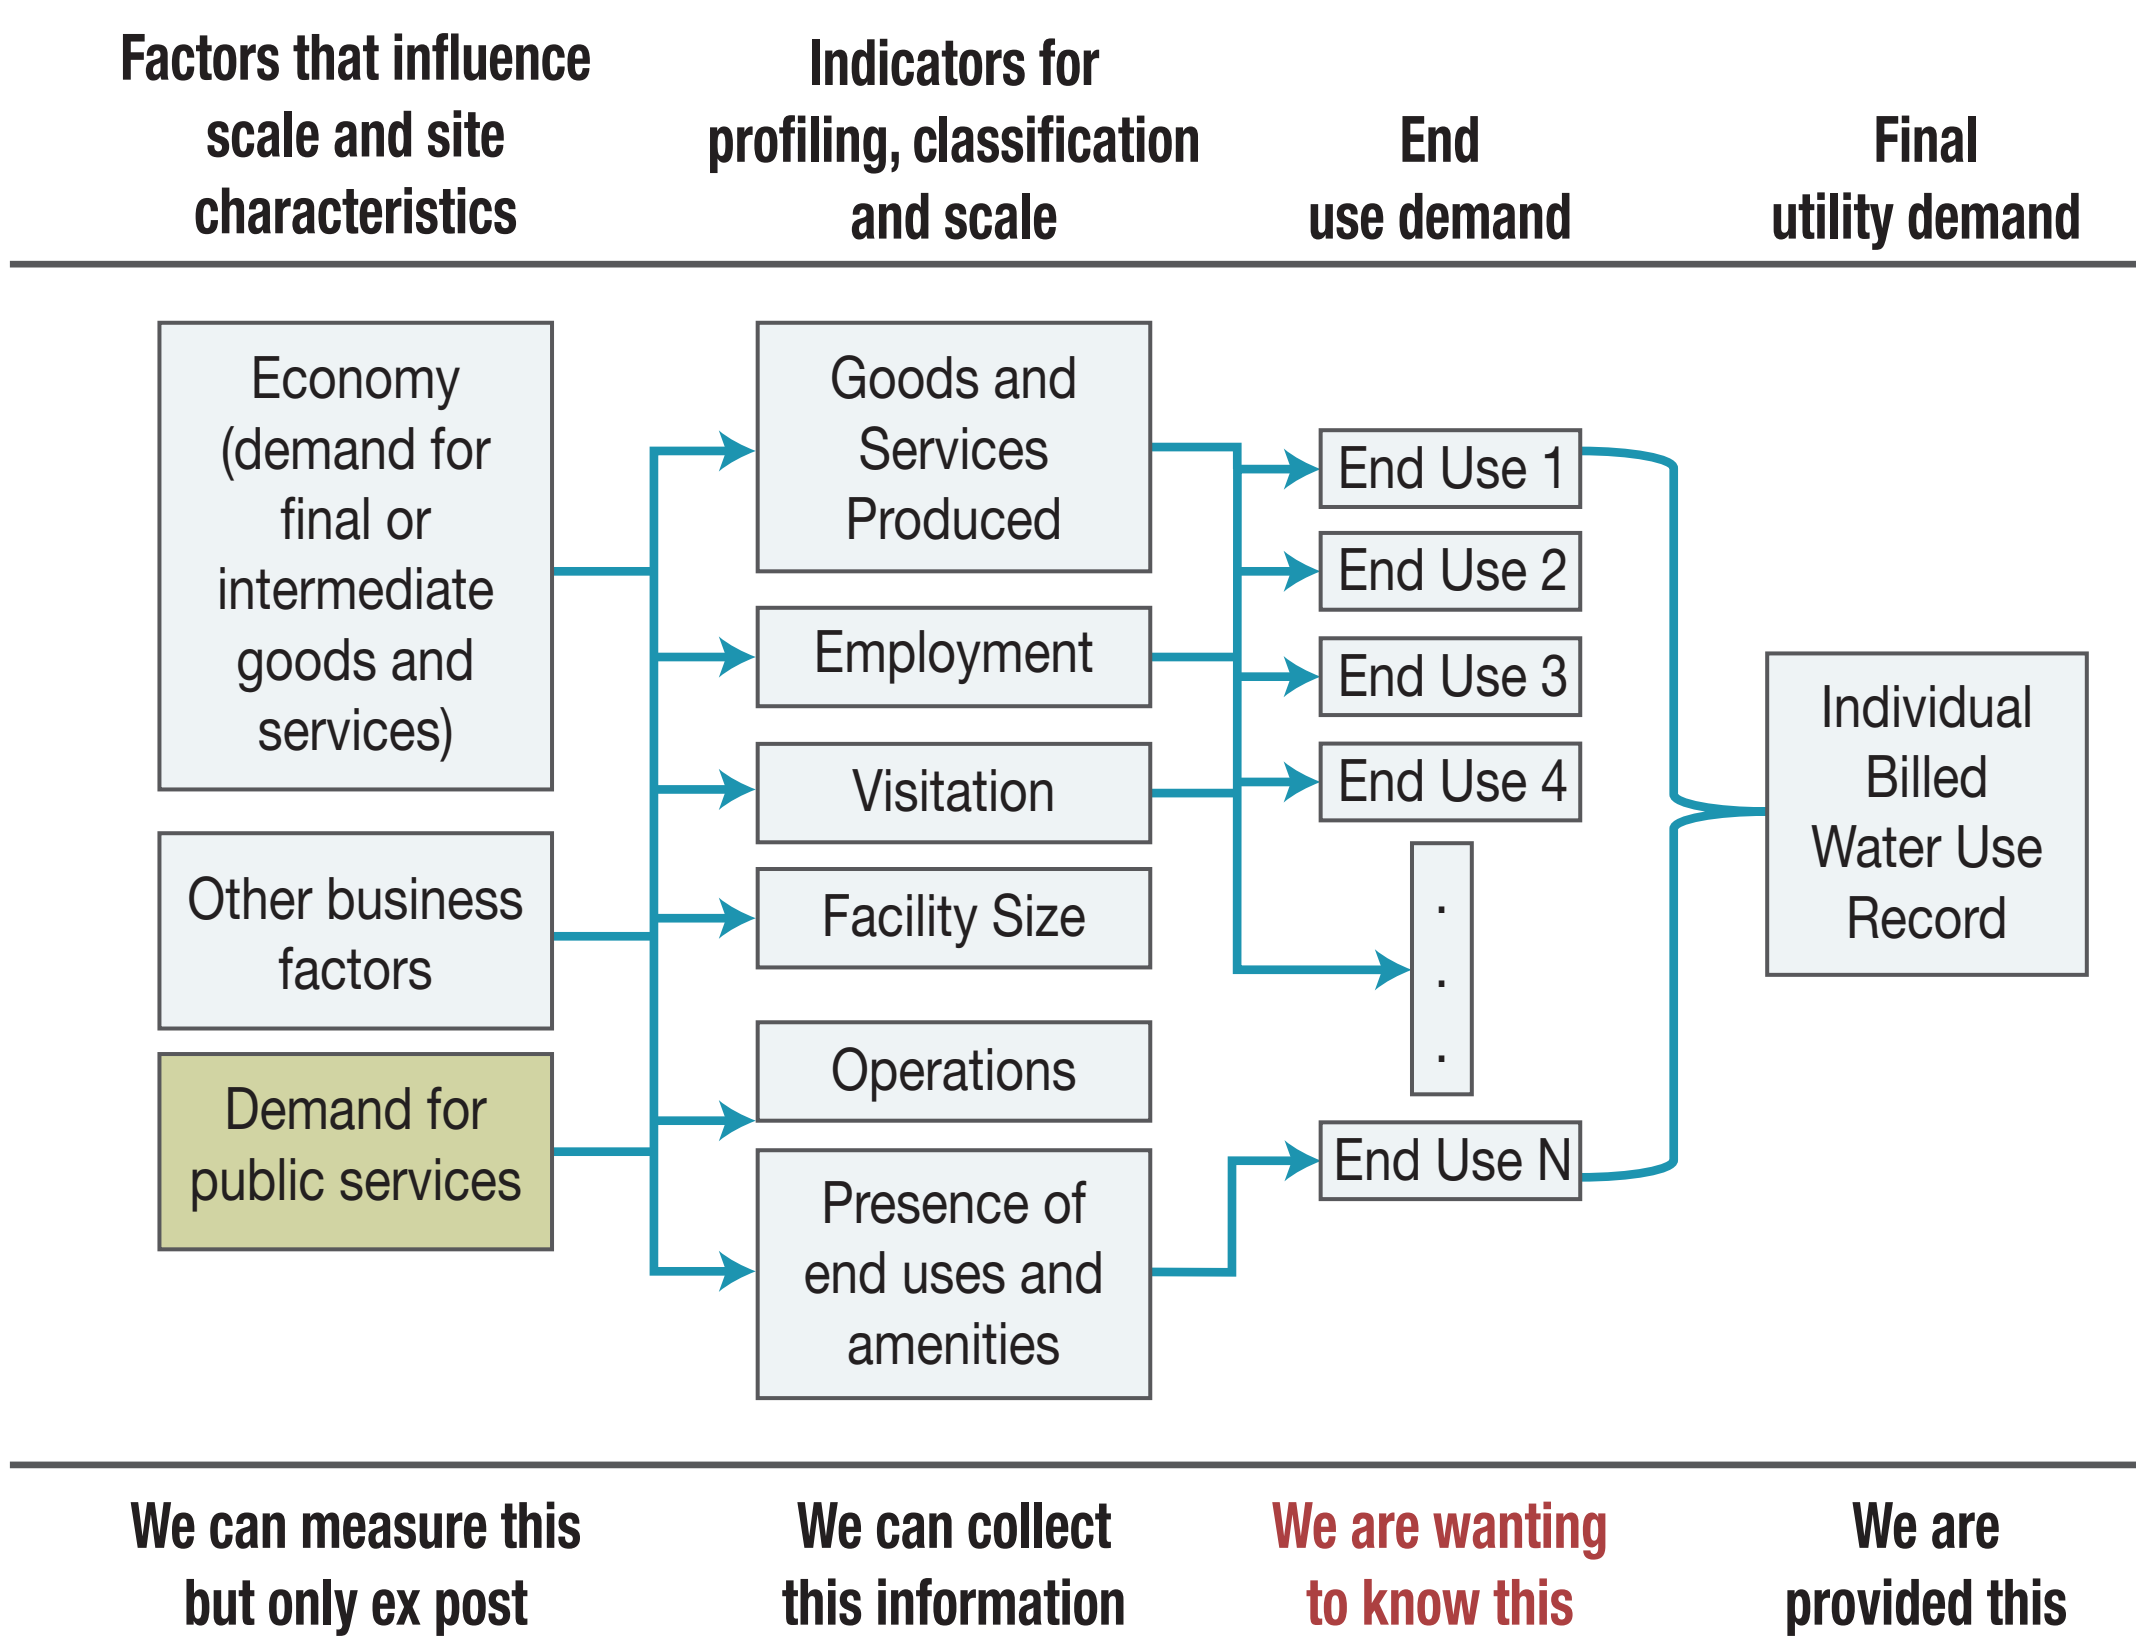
Factors that influence scale and site characteristics

Indicators for profiling, classification and scale

End use demand

Final utility demand

Economy (demand for final or intermediate goods and services)

Other business factors

Demand for public services

Goods and Services Produced

Employment

Visitation

Facility Size

Operations

Presence of end uses and amenities

End Use 1

End Use 2

End Use 3

End Use 4

. . .

End Use N

Individual Billed Water Use Record

We can measure this but only ex post

We can collect this information

We are wanting to know this

We are provided this